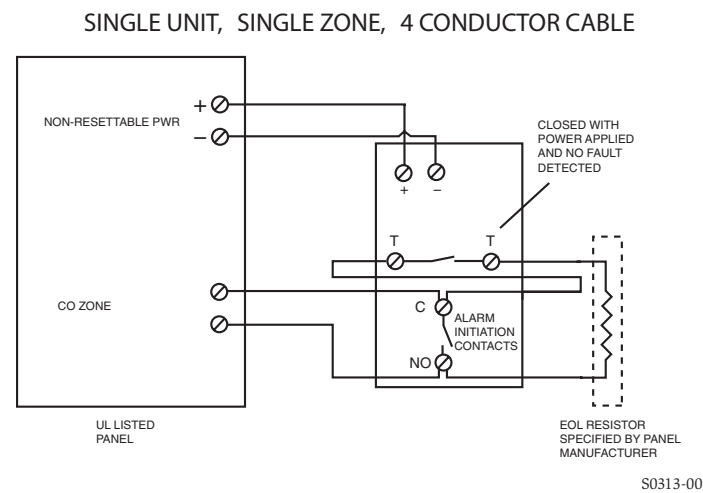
SINGLE UNIT, SINGLE ZONE, 4 CONDUCTOR CABLE

NON-RESETTABLE PWR

+

–

+

–

CLOSED WITH POWER APPLIED AND NO FAULT DETECTED

T

T

CO ZONE

C

ALARM INITIATION CONTACTS

NO

UL LISTED PANEL

EOL RESISTOR SPECIFIED BY PANEL MANUFACTURER

S0313-00